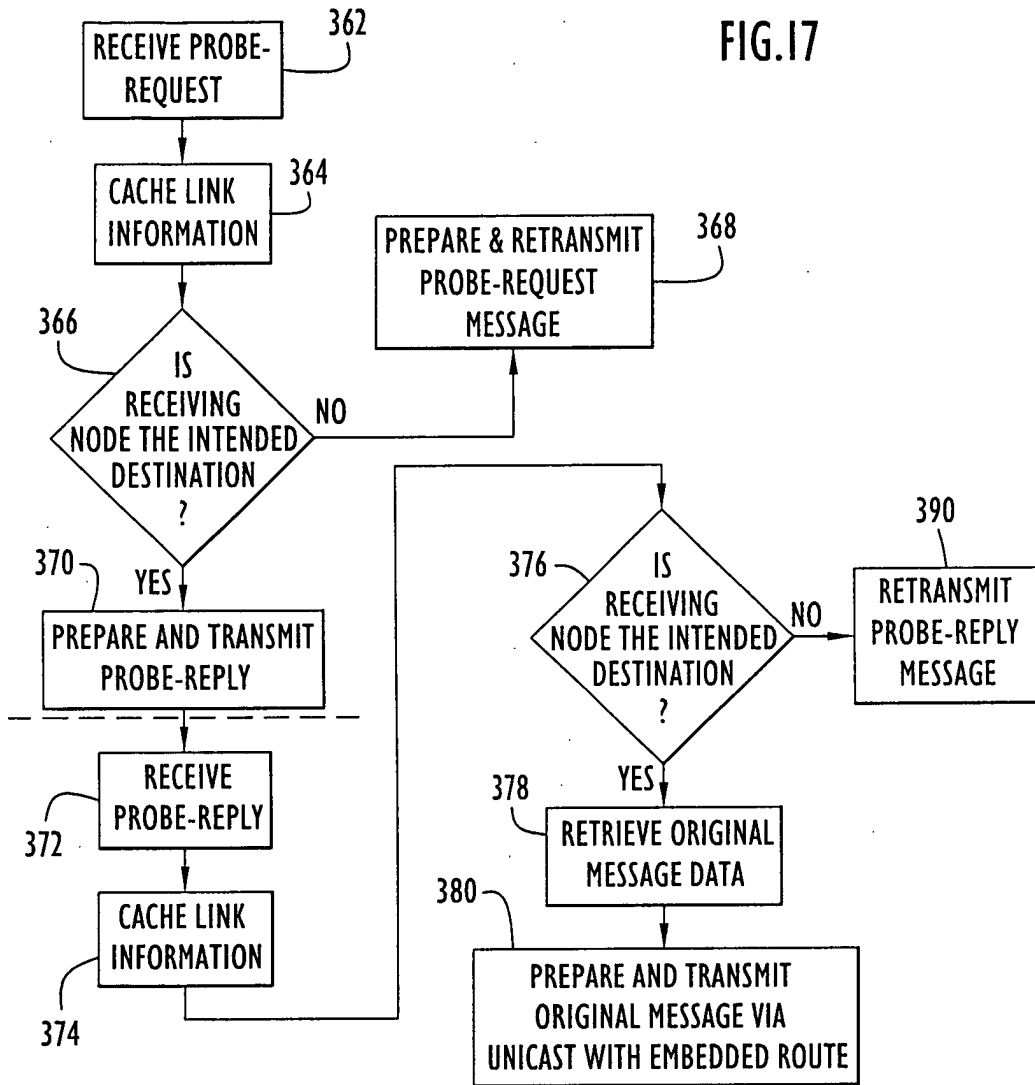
FIG.17

362
RECEIVE PROBE-REQUEST

364
CACHE LINK INFORMATION

366
IS RECEIVING NODE THE INTENDED DESTINATION ?

NO

368
PREPARE & RETRANSMIT PROBE-REQUEST MESSAGE

370
YES
PREPARE AND TRANSMIT PROBE-REPLY

372
RECEIVE PROBE-REPLY

374
CACHE LINK INFORMATION

376
IS RECEIVING NODE THE INTENDED DESTINATION ?

NO

390
RETRANSMIT PROBE-REPLY MESSAGE

YES

378
RETRIEVE ORIGINAL MESSAGE DATA

380
PREPARE AND TRANSMIT ORIGINAL MESSAGE VIA UNICAST WITH EMBEDDED ROUTE